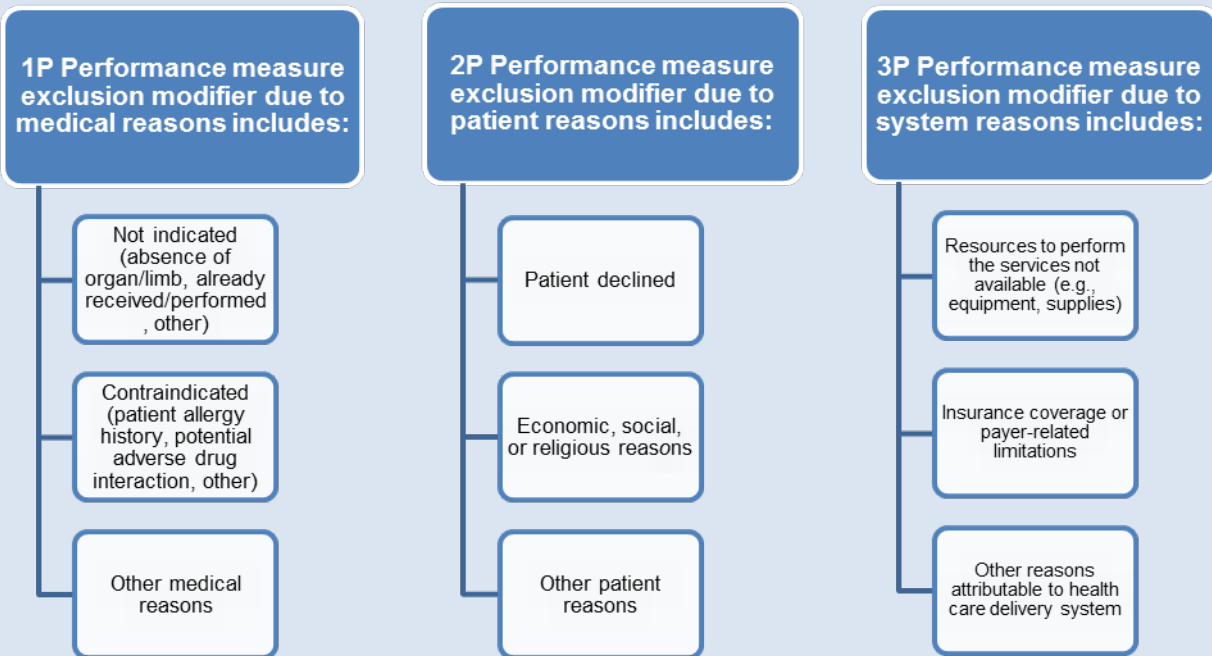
1P Performance measure exclusion modifier due to medical reasons includes:

Not indicated (absence of organ/limb, already received/performed , other)

Contraindicated (patient allergy history, potential adverse drug interaction, other)

Other medical reasons

2P Performance measure exclusion modifier due to patient reasons includes:

Patient declined

Economic, social, or religious reasons

Other patient reasons

3P Performance measure exclusion modifier due to system reasons includes:

Resources to perform the services not available (e.g., equipment, supplies)

Insurance coverage or payer-related limitations

Other reasons attributable to health care delivery system